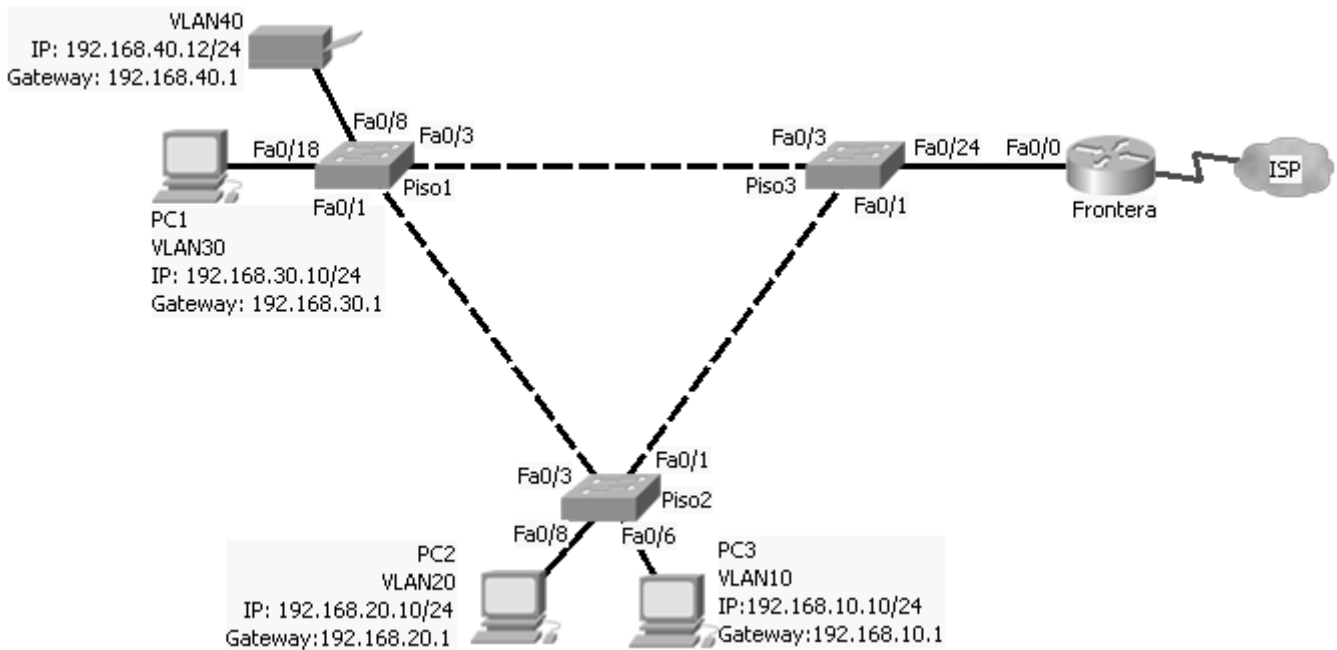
VLAN40
IP: 192.168.40.12/24
Gateway: 192.168.40.1

Fa0/8
Fa0/3
Fa0/18
Piso1
Fa0/1

PC1
VLAN30
IP: 192.168.30.10/24
Gateway: 192.168.30.1

Fa0/3
Fa0/24
Fa0/0
Piso3
Fa0/1
Frontera
ISP

Fa0/3
Fa0/1
Piso2
Fa0/8
Fa0/6

PC2
VLAN20
IP: 192.168.20.10/24
Gateway:192.168.20.1

PC3
VLAN10
IP:192.168.10.10/24
Gateway:192.168.10.1